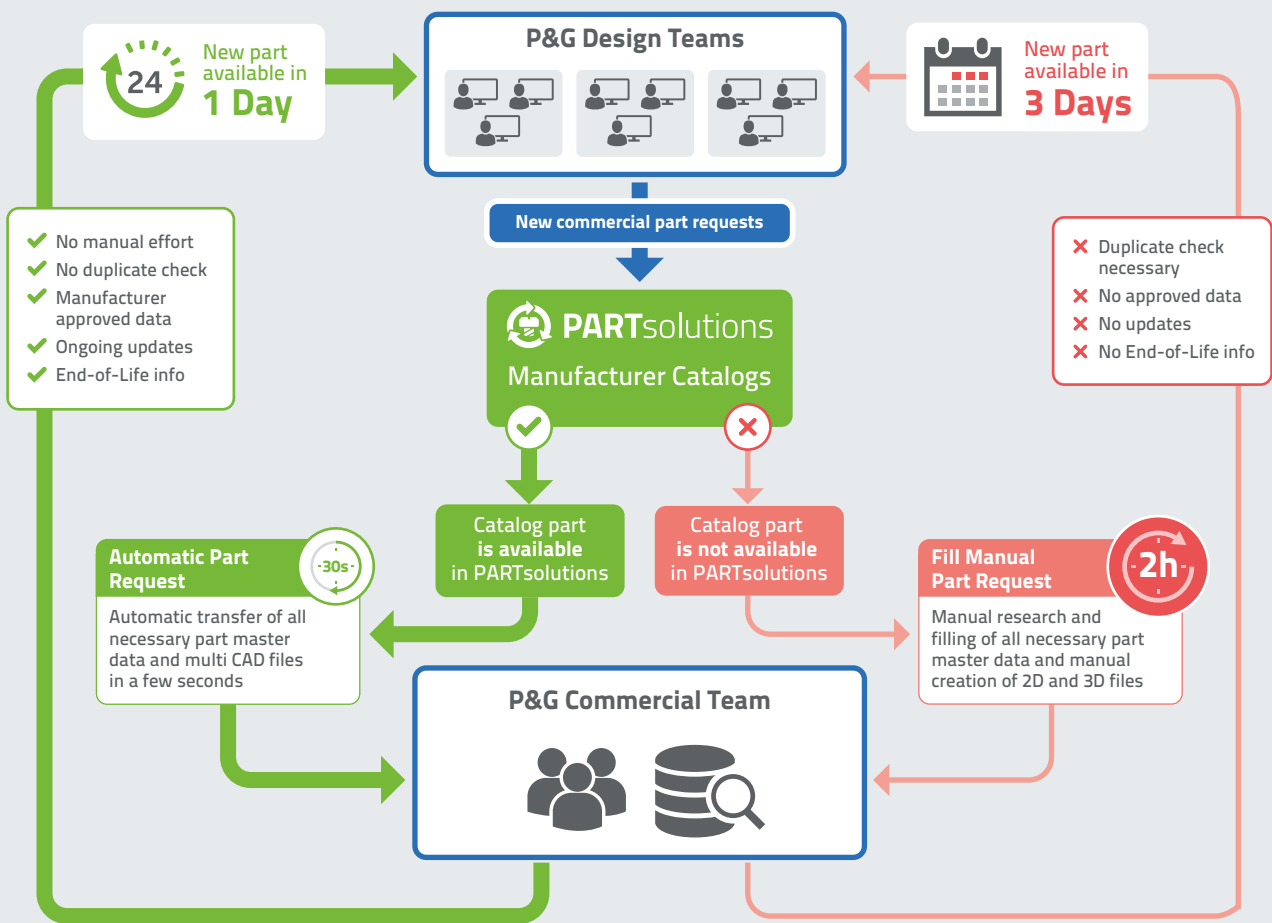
24

New part available in
1 Day

P&G Design Teams

New part available in
3 Days

New commercial part requests

No manual effort
No duplicate check
Manufacturer approved data
Ongoing updates
End-of-Life info

Duplicate check necessary
No approved data
No updates
No End-of-Life info

PARTsolutions
Manufacturer Catalogs

Catalog part
is available
in PARTsolutions

Catalog part
is not available
in PARTsolutions

Automatic Part Request

30s

Automatic transfer of all necessary part master data and multi CAD files in a few seconds

Fill Manual Part Request

2h

Manual research and filling of all necessary part master data and manual creation of 2D and 3D files

P&G Commercial Team